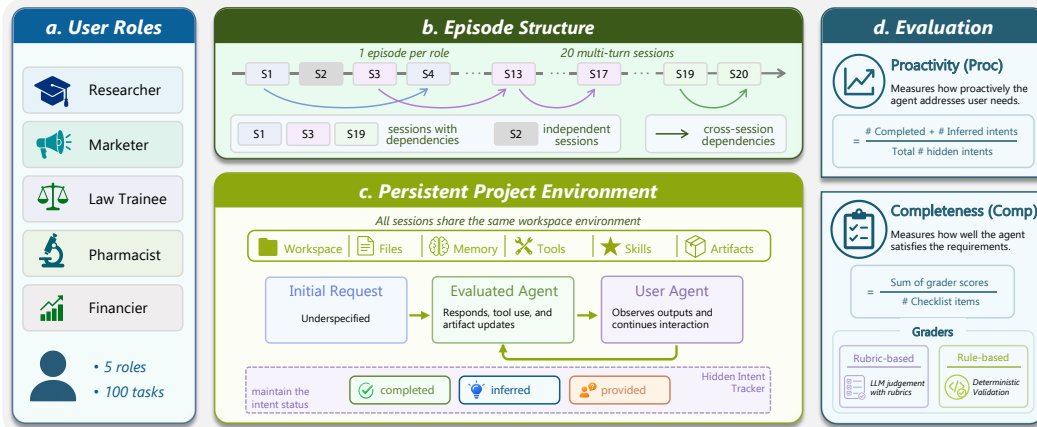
a. User Roles

Researcher

Marketer

Law Trainee

Pharmacist

Financier

• 5 roles
• 100 tasks

b. Episode Structure

1 episode per role

20 multi-turn sessions

S1 S2 S3 S4 ··· S13 S17 ··· S19 S20

S1 S3 S19 sessions with dependencies

S2 independent sessions

cross-session dependencies

c. Persistent Project Environment

All sessions share the same workspace environment

Workspace | Files | Memory | Tools | Skills | Artifacts

Initial Request
Underspecified

Evaluated Agent
Responds, tool use, and artifact updates

User Agent
Observes outputs and continues interaction

maintain the intent status

completed

inferred

provided

Hidden Intent Tracker

d. Evaluation

Proactivity (Proc)

Measures how proactively the agent addresses user needs.

$= \frac{\text{\# Completed + \# Inferred intents}}{\text{Total \# hidden intents}}$

Completeness (Comp)

Measures how well the agent satisfies the requirements.

$= \frac{\text{Sum of grader scores}}{\text{\# Checklist items}}$

Graders

Rubric-based

LLM judgement with rubrics

Rule-based

Deterministic Validation